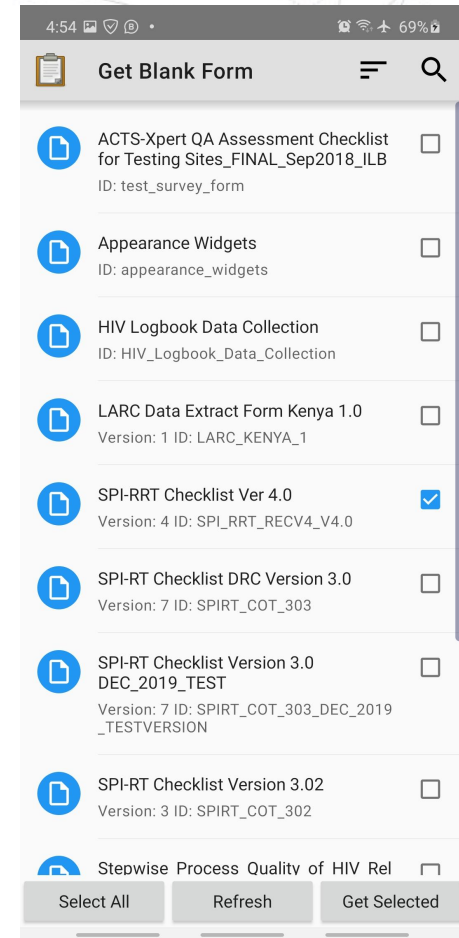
4:54 69%

Get Blank Form

ACTS-Xpert QA Assessment Checklist for Testing Sites_FINAL_Sep2018_ILB
ID: test_survey_form

Appearance Widgets
ID: appearance_widgets

HIV Logbook Data Collection
ID: HIV_Logbook_Data_Collection

LARC Data Extract Form Kenya 1.0
Version: 1 ID: LARC_KENYA_1

SPI-RRT Checklist Ver 4.0
Version: 4 ID: SPI_RRT_RECV4_V4.0

SPI-RT Checklist DRC Version 3.0
Version: 7 ID: SPIRT_COT_303

SPI-RT Checklist Version 3.0 DEC_2019_TEST
Version: 7 ID: SPIRT_COT_303_DEC_2019_TESTVERSION

SPI-RT Checklist Version 3.02
Version: 3 ID: SPIRT_COT_302

Stepwise Process Quality of HIV Rel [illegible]

Select All | Refresh | Get Selected